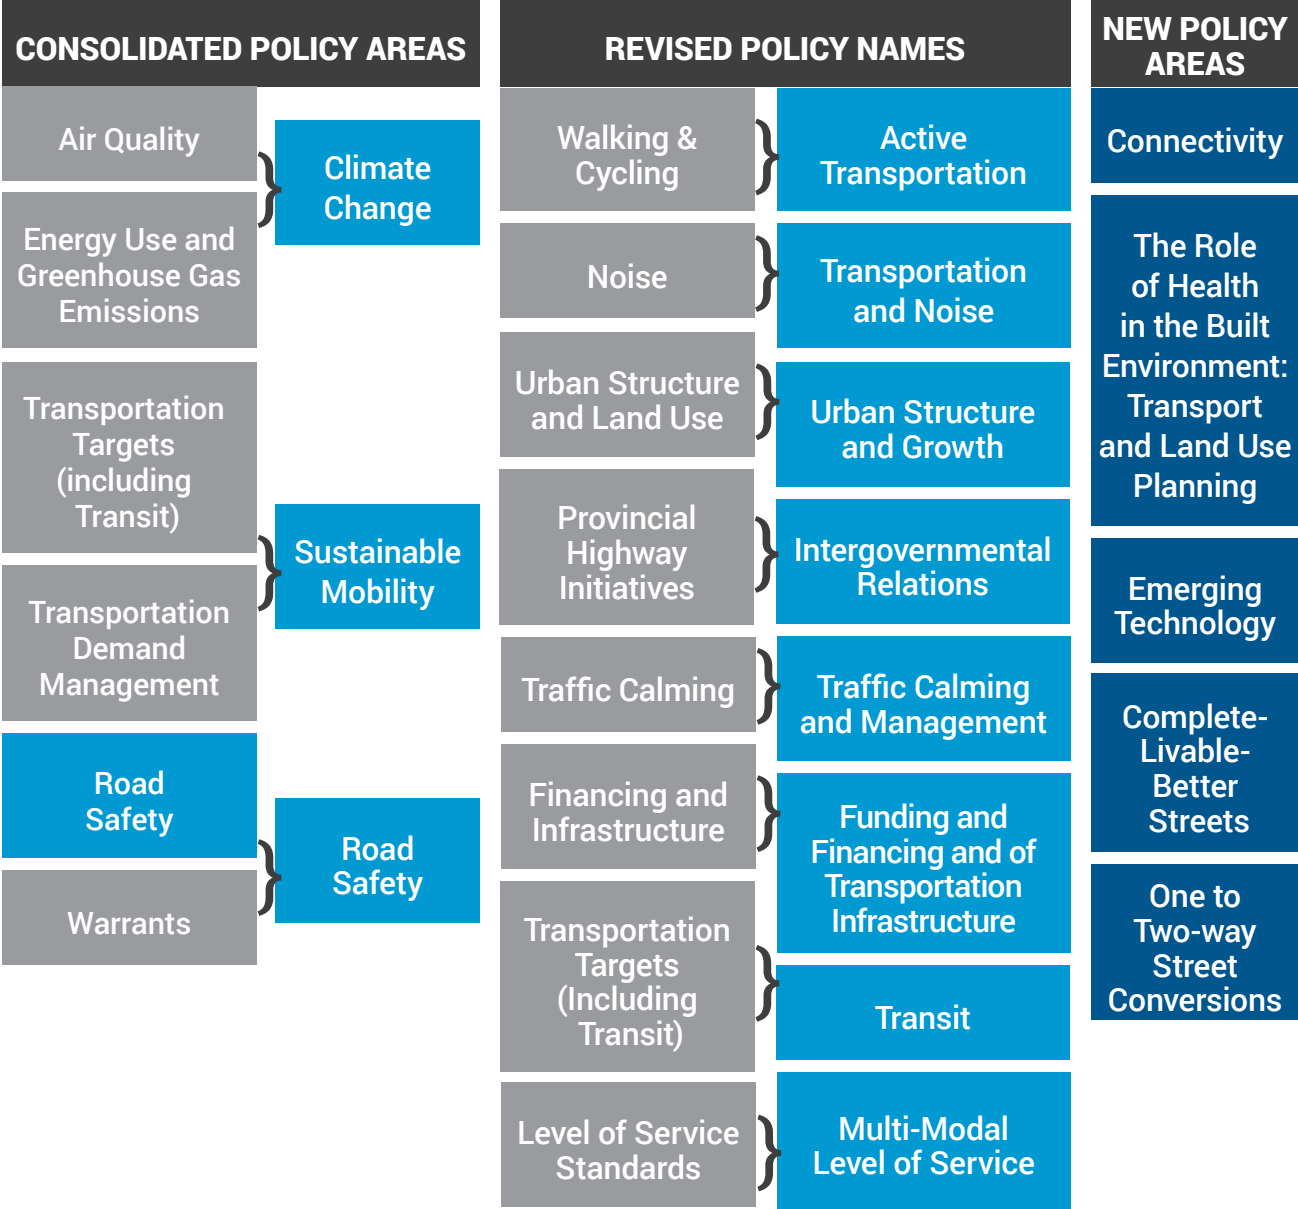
CONSOLIDATED POLICY AREAS

Air Quality

Energy Use and Greenhouse Gas Emissions

Climate Change

Transportation Targets (including Transit)

Transportation Demand Management

Sustainable Mobility

Road Safety

Warrants

Road Safety

REVISED POLICY NAMES

Walking & Cycling

Active Transportation

Noise

Transportation and Noise

Urban Structure and Land Use

Urban Structure and Growth

Provincial Highway Initiatives

Intergovernmental Relations

Traffic Calming

Traffic Calming and Management

Financing and Infrastructure

Funding and Financing and of Transportation Infrastructure

Transportation Targets (Including Transit)

Transit

Level of Service Standards

Multi-Modal Level of Service

NEW POLICY AREAS

Connectivity

The Role of Health in the Built Environment: Transport and Land Use Planning

Emerging Technology

Complete-Livable-Better Streets

One to Two-way Street Conversions